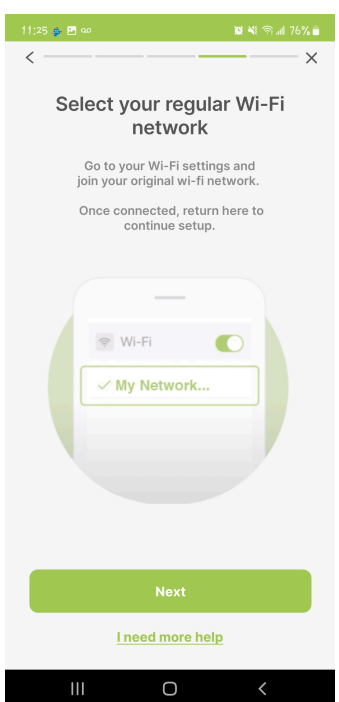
11:25 76%

<

×

Select your regular Wi-Fi network

Go to your Wi-Fi settings and join your original wi-fi network.

Once connected, return here to continue setup.

Wi-Fi

✓ My Network...

Next

I need more help